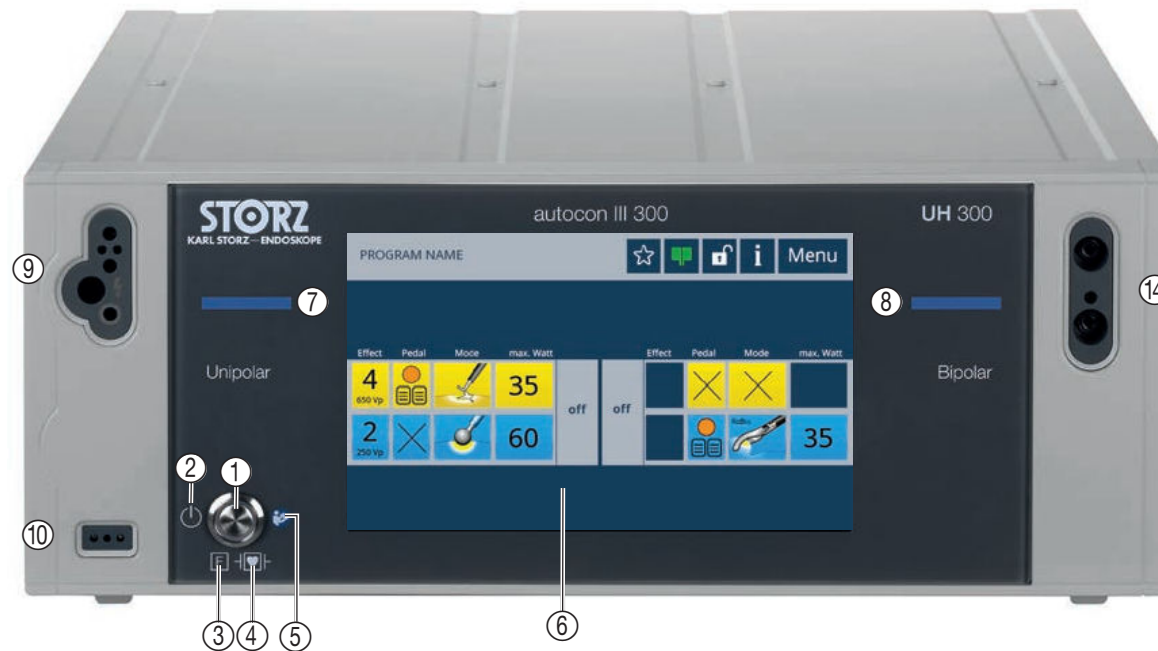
STORZ
KARL STORZ — ENDOSKOPE

autocon III 300

UH 300

⑨

⑭

PROGRAM NAME

Menu

⑦

⑧

Unipolar

Bipolar

| Effect | Pedal | Mode | max. Watt | | | Effect | Pedal | Mode | max. Watt |
|---|---|---|---|---|---|---|---|---|---|
| 4 650 Vp | | | 35 | off | off | | | | |
| 2 250 Vp | | | 60 | | | | | | 35 |

②

①

⑩

③ ④ ⑤

⑥